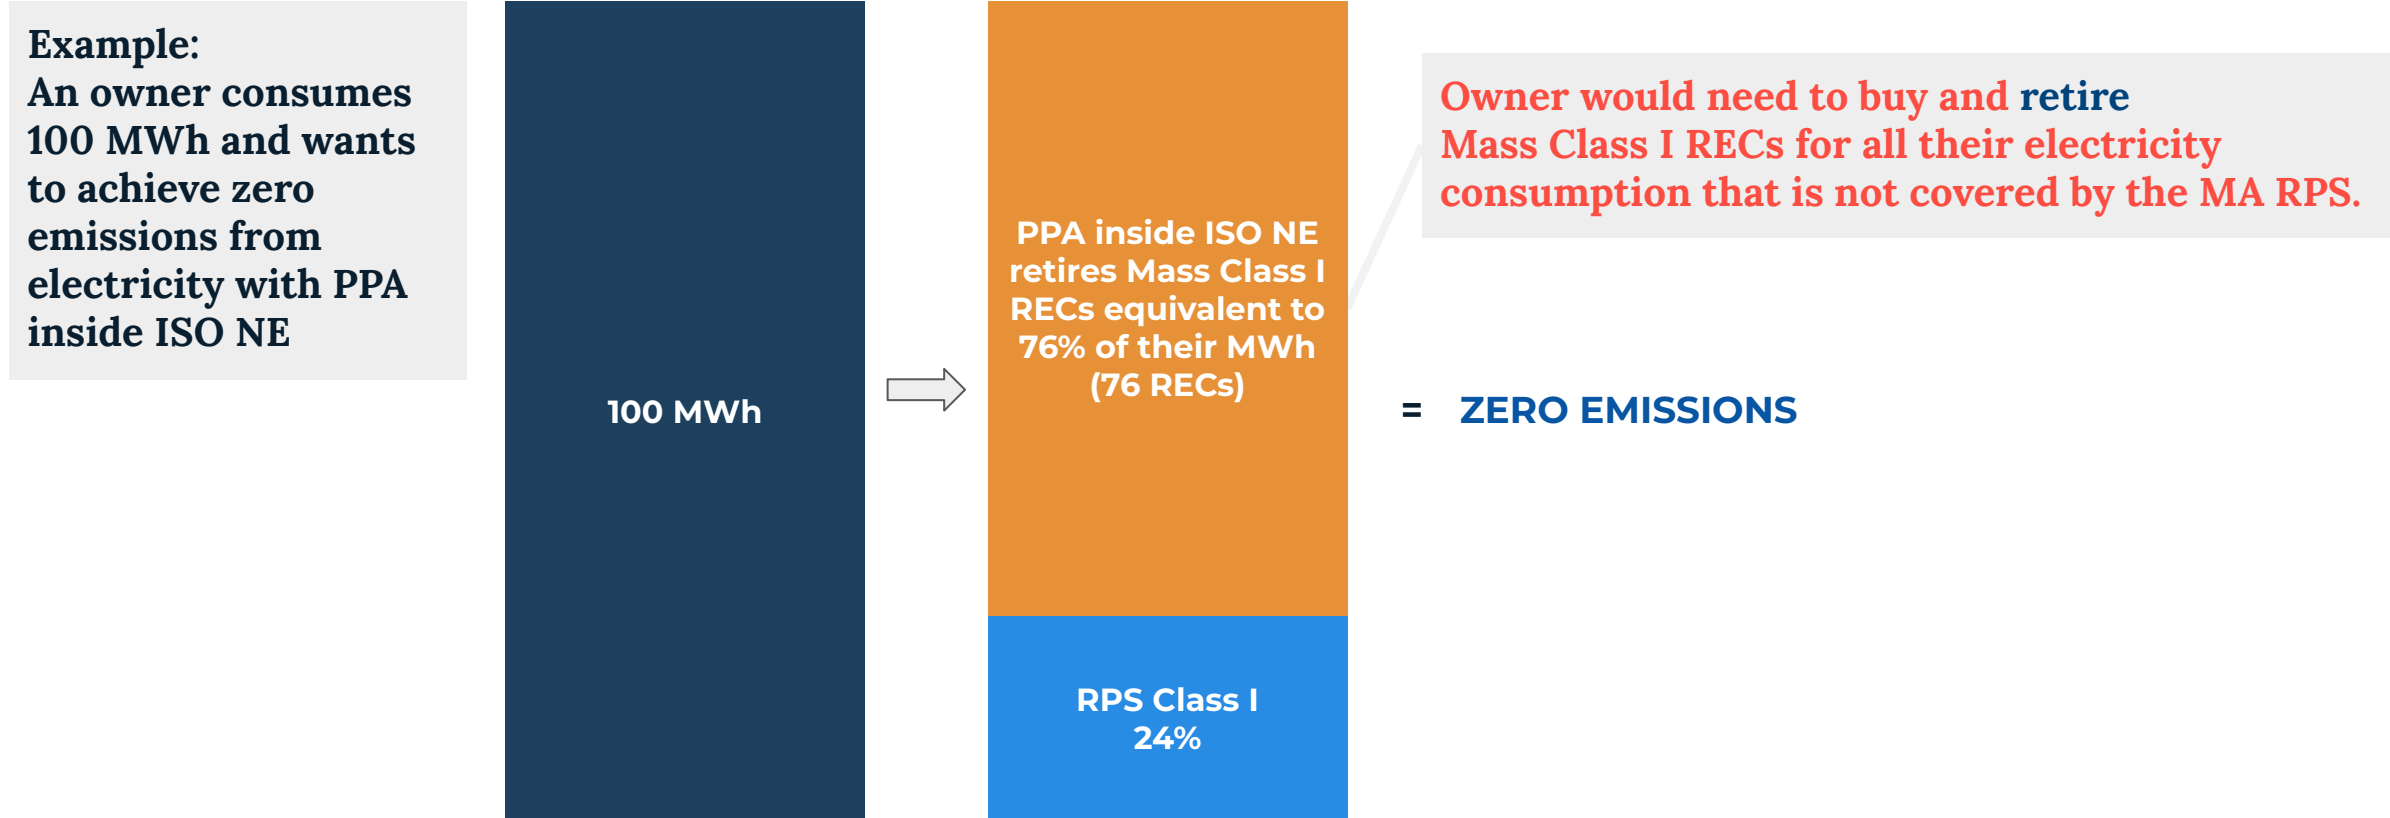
Example:
An owner consumes 100 MWh and wants to achieve zero emissions from electricity with PPA inside ISO NE

100 MWh

PPA inside ISO NE retires Mass Class I RECs equivalent to 76% of their MWh (76 RECs)

RPS Class I 24%

Owner would need to buy and retire Mass Class I RECs for all their electricity consumption that is not covered by the MA RPS.

= ZERO EMISSIONS